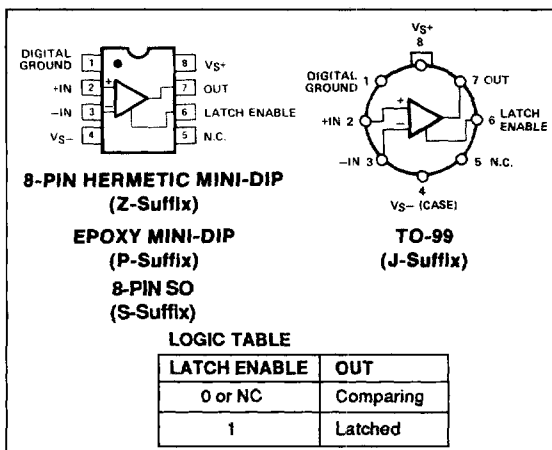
DIGITAL GROUND 1
+IN 2
−IN 3
VS− 4
8 VS+
7 OUT
6 LATCH ENABLE
5 N.C.

+
−

8-PIN HERMETIC MINI-DIP
(Z-Suffix)

EPOXY MINI-DIP
(P-Suffix)

8-PIN SO
(S-Suffix)

VS+
8
DIGITAL GROUND 1
7 OUT
+IN 2
6 LATCH ENABLE
−IN 3
5 N.C.
4
VS− (CASE)

+
−

TO-99
(J-Suffix)

LOGIC TABLE

| LATCH ENABLE | OUT |
|---|---|
| 0 or NC | Comparing |
| 1 | Latched |